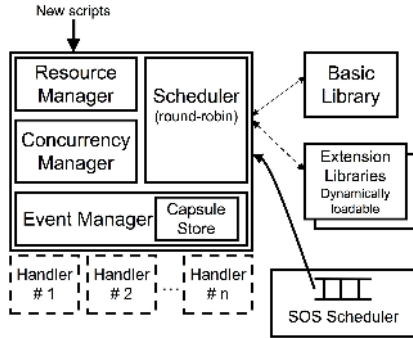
New scripts

Resource Manager

Scheduler (round-robin)

Concurrency Manager

Event Manager

Capsule Store

Basic Library

Extension Libraries Dynamically loadable

Handler # 1

Handler # 2

...

Handler # n

SOS Scheduler